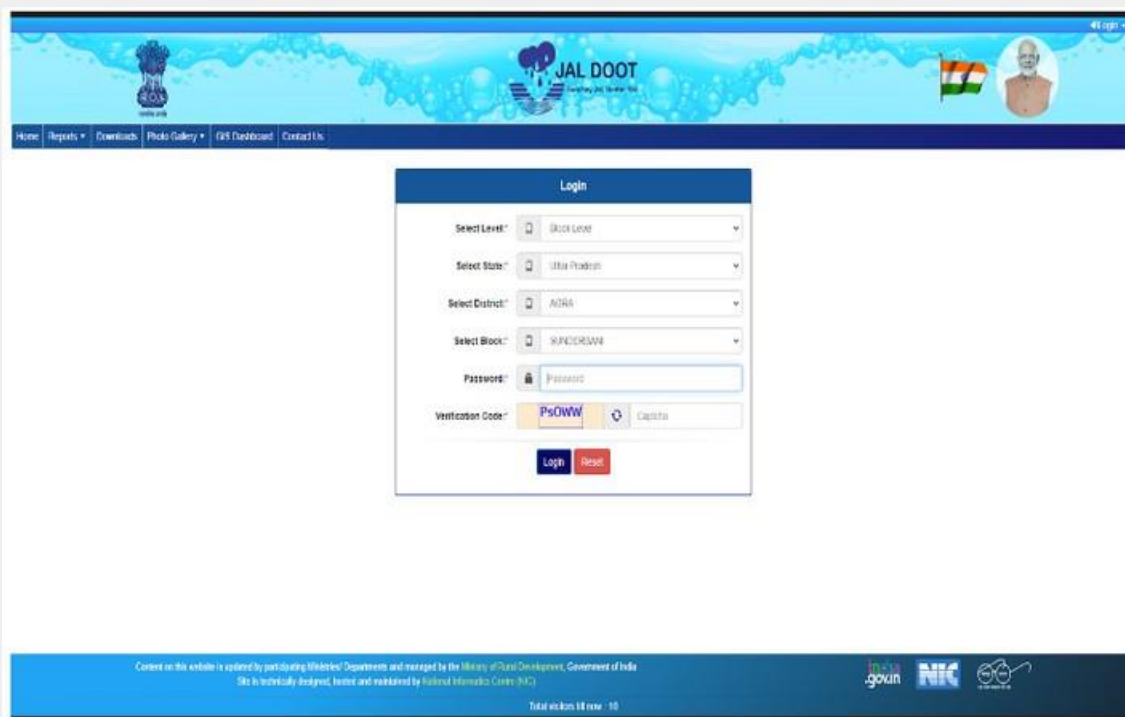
Login

JAL DOOT

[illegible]

Home | Reports ▾ | Downloads | Photo Gallery ▾ | GIS Dashboard | Contact Us

Login

Select Level:* Block Level

Select State:* Uttar Pradesh

Select District:* AGRA

Select Block:* BUNDERSANI

Password:* Password

Verification Code:* PsOWW Captcha

Login Reset

Content on this website is updated by participating Ministries/ Departments and managed by the Ministry of Rural Development, Government of India
Site is technically designed, hosted and maintained by National Informatics Centre (NIC)

Total visitors till now : 10

india.gov.in NIC